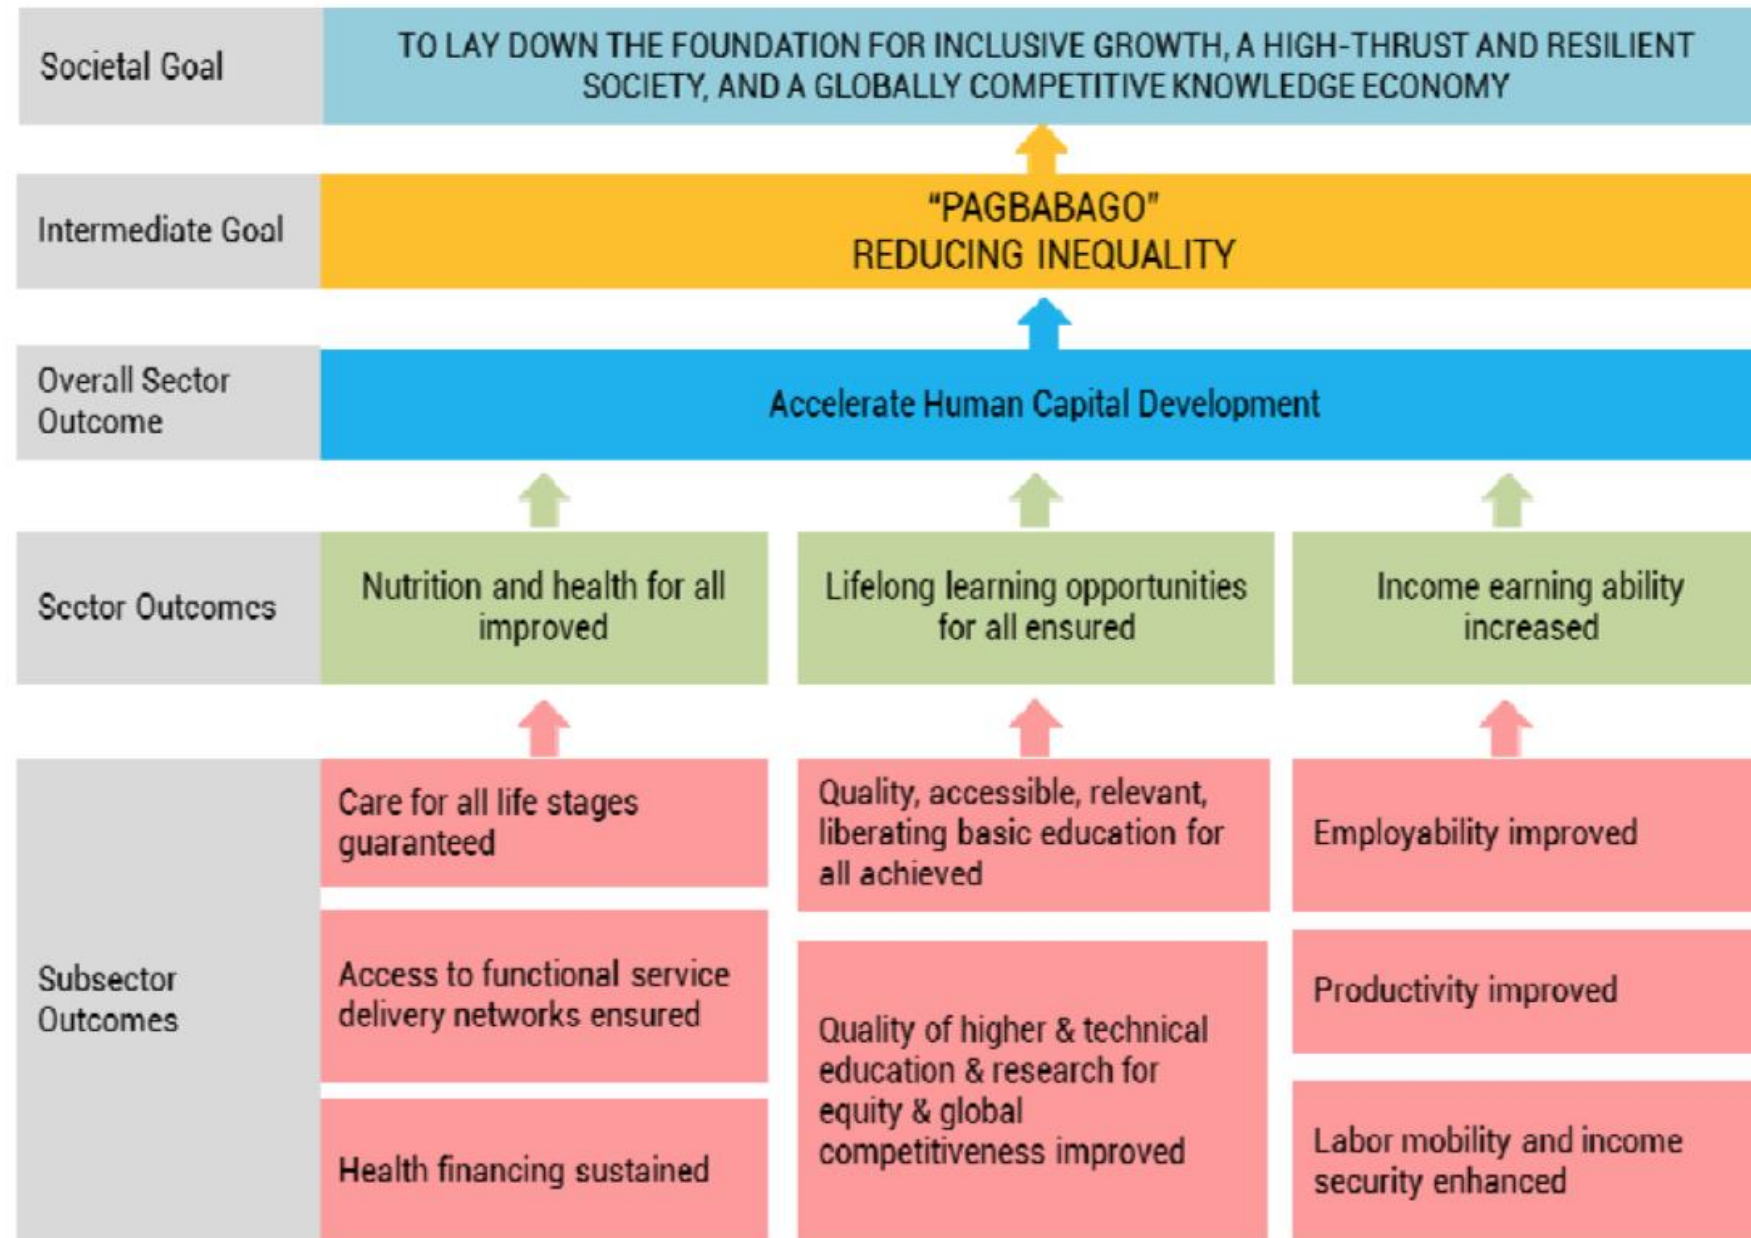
Societal Goal

TO LAY DOWN THE FOUNDATION FOR INCLUSIVE GROWTH, A HIGH-THRUST AND RESILIENT SOCIETY, AND A GLOBALLY COMPETITIVE KNOWLEDGE ECONOMY

Intermediate Goal

"PAGBABAGO"
REDUCING INEQUALITY

Overall Sector Outcome

Accelerate Human Capital Development

Sector Outcomes

Nutrition and health for all improved

Lifelong learning opportunities for all ensured

Income earning ability increased

Subsector Outcomes

Care for all life stages guaranteed

Access to functional service delivery networks ensured

Health financing sustained

Quality, accessible, relevant, liberating basic education for all achieved

Quality of higher & technical education & research for equity & global competitiveness improved

Employability improved

Productivity improved

Labor mobility and income security enhanced